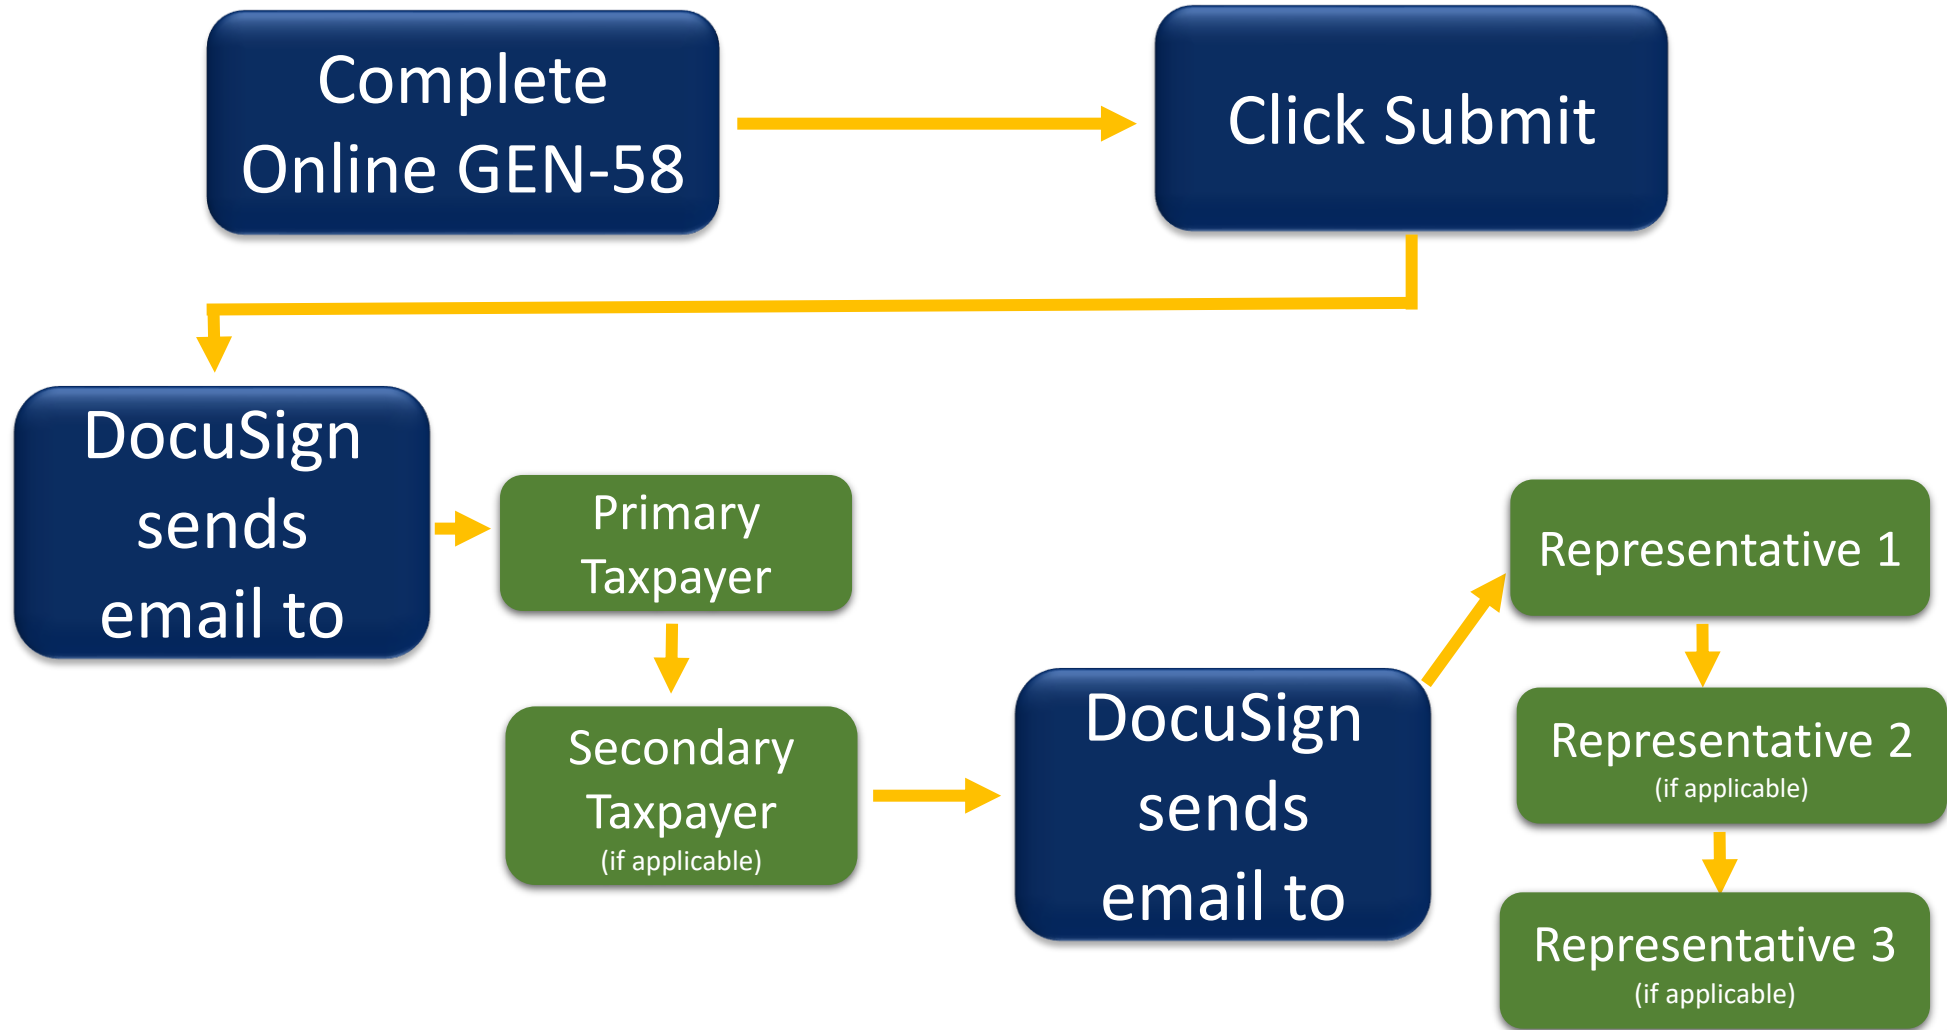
Complete Online GEN-58

Click Submit

DocuSign sends email to

Primary Taxpayer

Secondary Taxpayer
(if applicable)

DocuSign sends email to

Representative 1

Representative 2
(if applicable)

Representative 3
(if applicable)